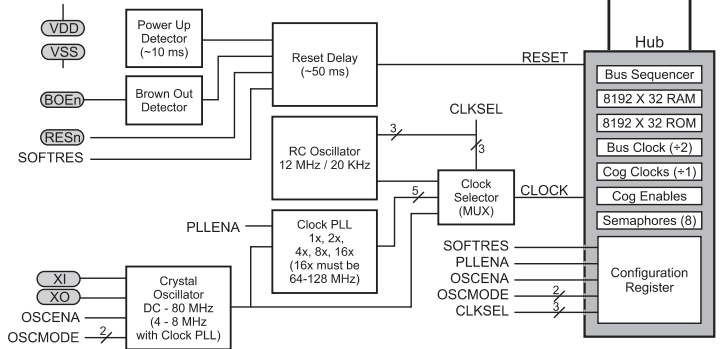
VDD
VSS
Power Up Detector (~10 ms)
Reset Delay (~50 ms)
RESET
Hub
BOEn
Brown Out Detector
RESn
SOFTRES
RC Oscillator 12 MHz / 20 KHz
CLKSEL
3
3
Clock Selector (MUX)
5
CLOCK
PLLENA
Clock PLL 1x, 2x, 4x, 8x, 16x (16x must be 64-128 MHz)
XI
XO
OSCENA
OSCMODE
2
Crystal Oscillator DC - 80 MHz (4 - 8 MHz with Clock PLL)
Bus Sequencer
8192 X 32 RAM
8192 X 32 ROM
Bus Clock (÷2)
Cog Clocks (÷1)
Cog Enables
Semaphores (8)
SOFTRES
PLLENA
OSCENA
OSCMODE
2
CLKSEL
3
Configuration Register